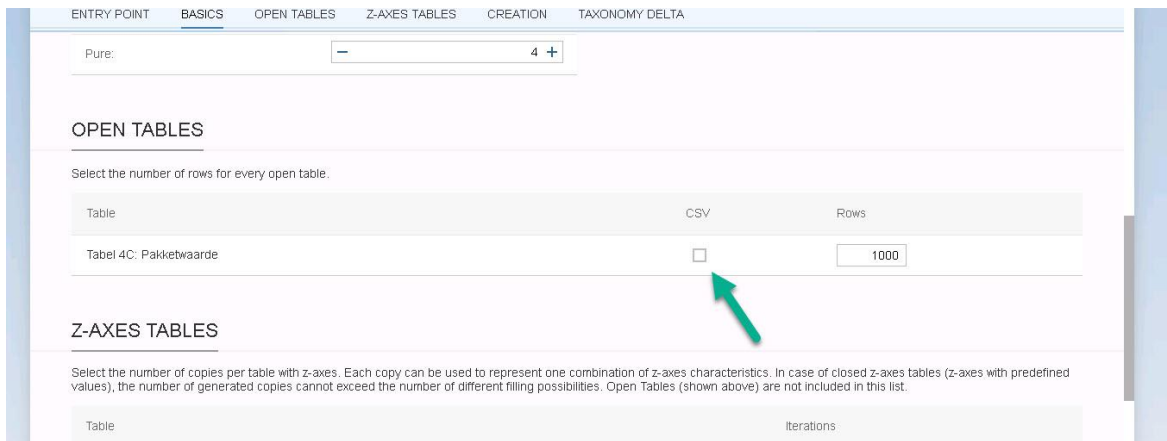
ENTRY POINT BASICS OPEN TABLES Z-AXES TABLES CREATION TAXONOMY DELTA

Pure: − 4 +

OPEN TABLES

Select the number of rows for every open table.

| Table | CSV | Rows |
|---|---|---|
| Tabel 4C: Pakketwaarde | ☐ | 1000 |

Z-AXES TABLES

Select the number of copies per table with z-axes. Each copy can be used to represent one combination of z-axes characteristics. In case of closed z-axes tables (z-axes with predefined values), the number of generated copies cannot exceed the number of different filling possibilities. Open Tables (shown above) are not included in this list.

| Table | Iterations |
|---|---|